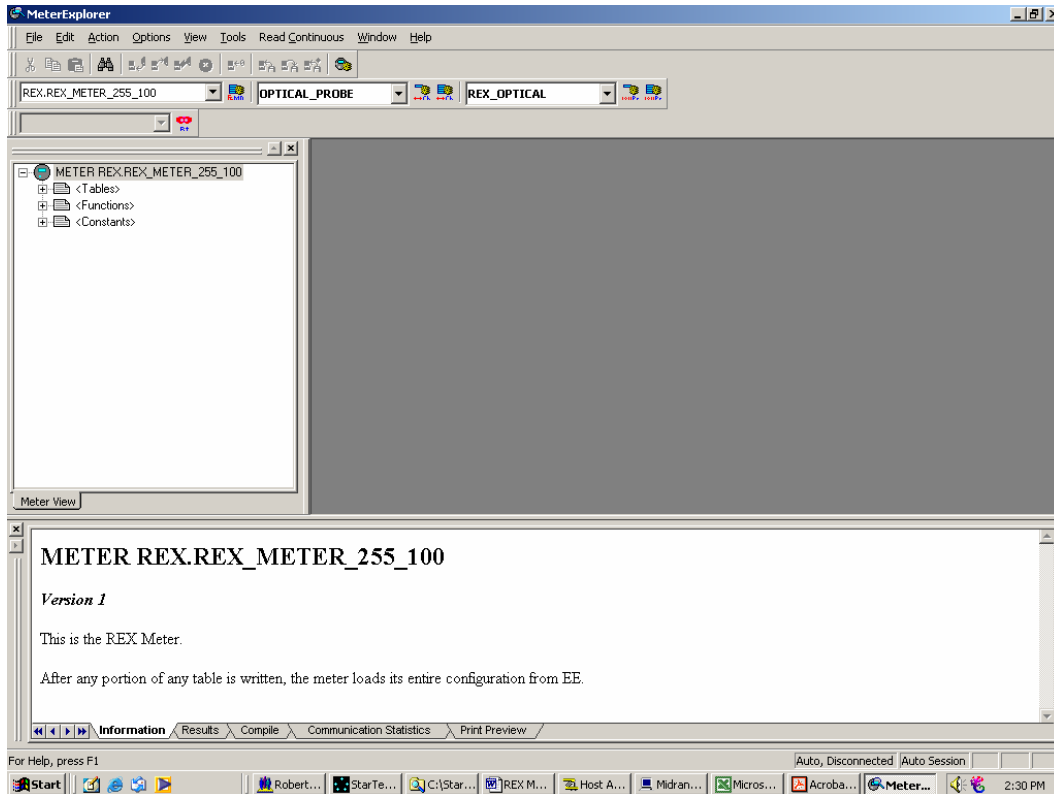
MeterExplorer

File Edit Action Options View Tools Read Continuous Window Help

REX.REX_METER_255_100 OPTICAL_PROBE REX_OPTICAL

METER REX.REX_METER_255_100
<Tables>
<Functions>
<Constants>

Meter View

METER REX.REX_METER_255_100

Version 1

This is the REX Meter.

After any portion of any table is written, the meter loads its entire configuration from EE.

Information Results Compile Communication Statistics Print Preview

For Help, press F1

Auto, Disconnected Auto Session

Start Robert... StarTe... C:\Star... REX M... Host A... Midran... Micros... Acroba... Meter... 2:30 PM